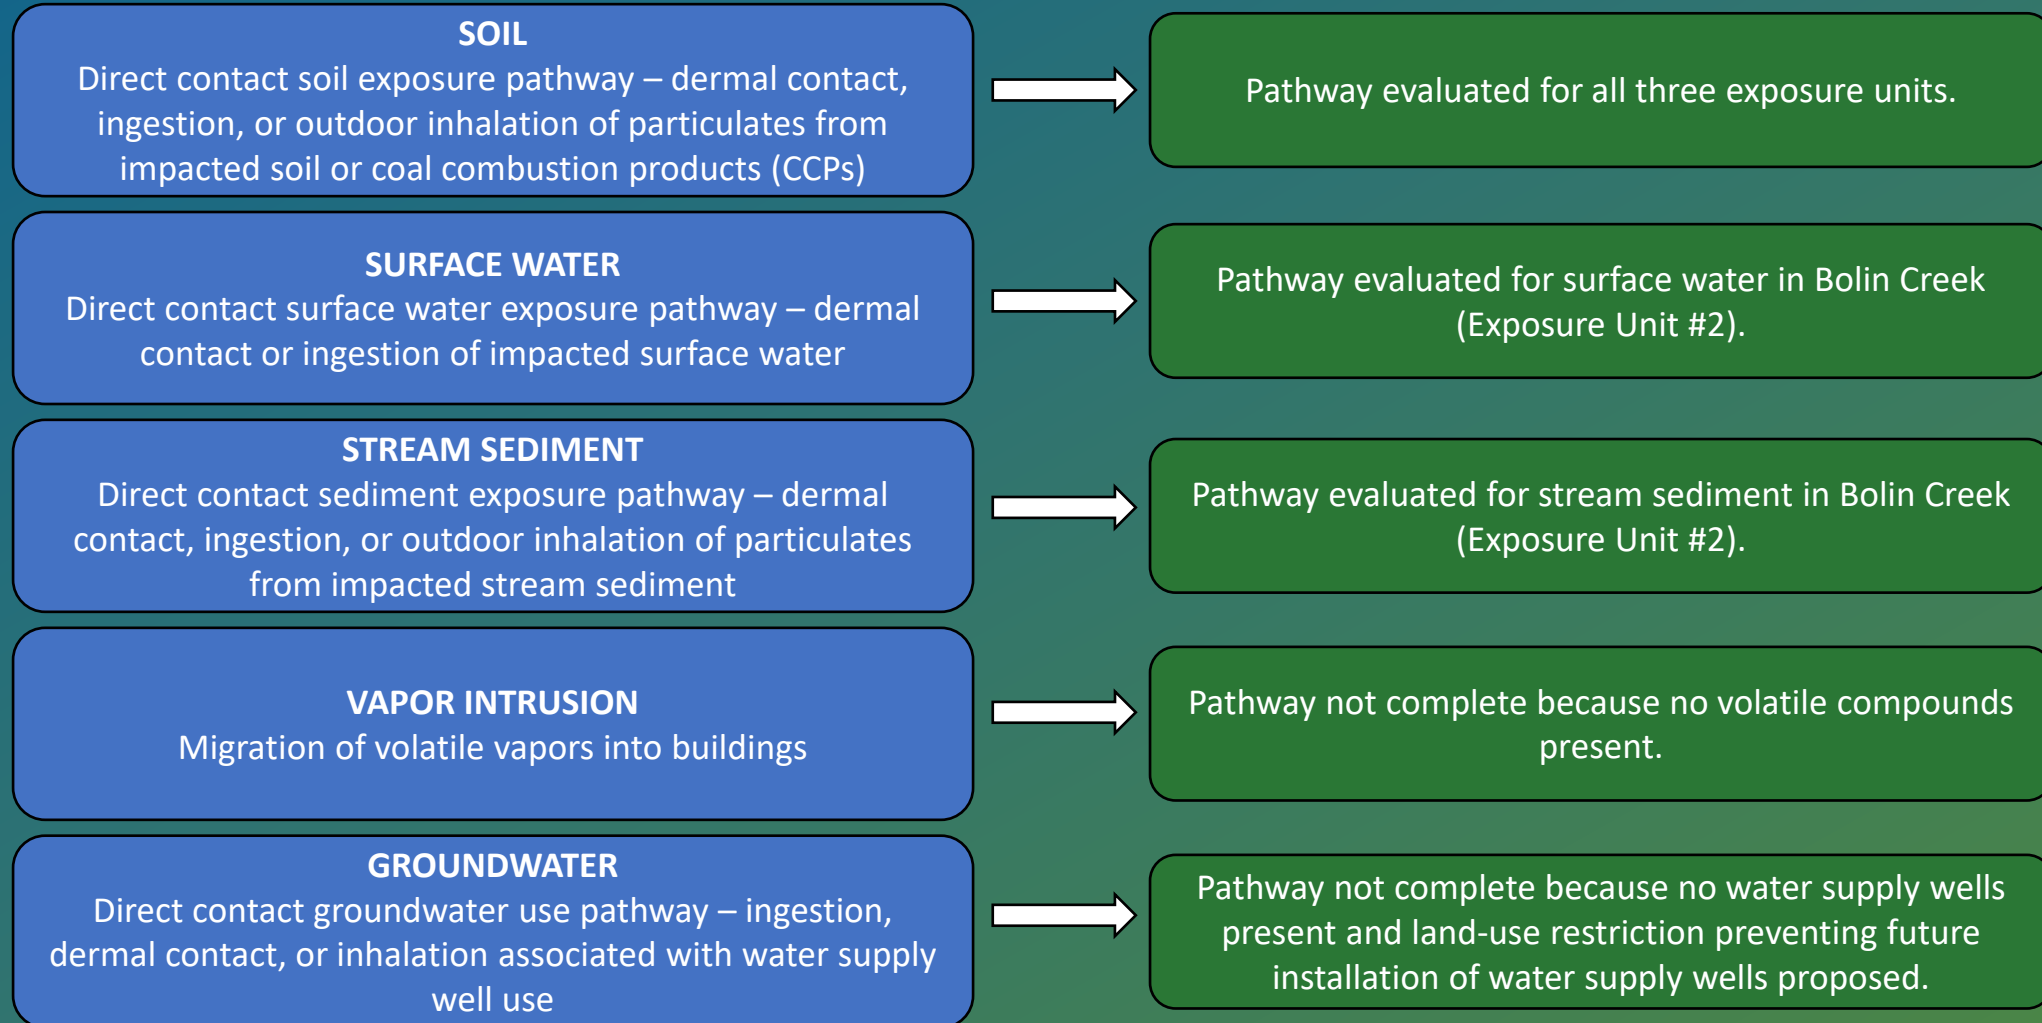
SOIL
Direct contact soil exposure pathway – dermal contact, ingestion, or outdoor inhalation of particulates from impacted soil or coal combustion products (CCPs)

Pathway evaluated for all three exposure units.

SURFACE WATER
Direct contact surface water exposure pathway – dermal contact or ingestion of impacted surface water

Pathway evaluated for surface water in Bolin Creek (Exposure Unit #2).

STREAM SEDIMENT
Direct contact sediment exposure pathway – dermal contact, ingestion, or outdoor inhalation of particulates from impacted stream sediment

Pathway evaluated for stream sediment in Bolin Creek (Exposure Unit #2).

VAPOR INTRUSION
Migration of volatile vapors into buildings

Pathway not complete because no volatile compounds present.

GROUNDWATER
Direct contact groundwater use pathway – ingestion, dermal contact, or inhalation associated with water supply well use

Pathway not complete because no water supply wells present and land-use restriction preventing future installation of water supply wells proposed.